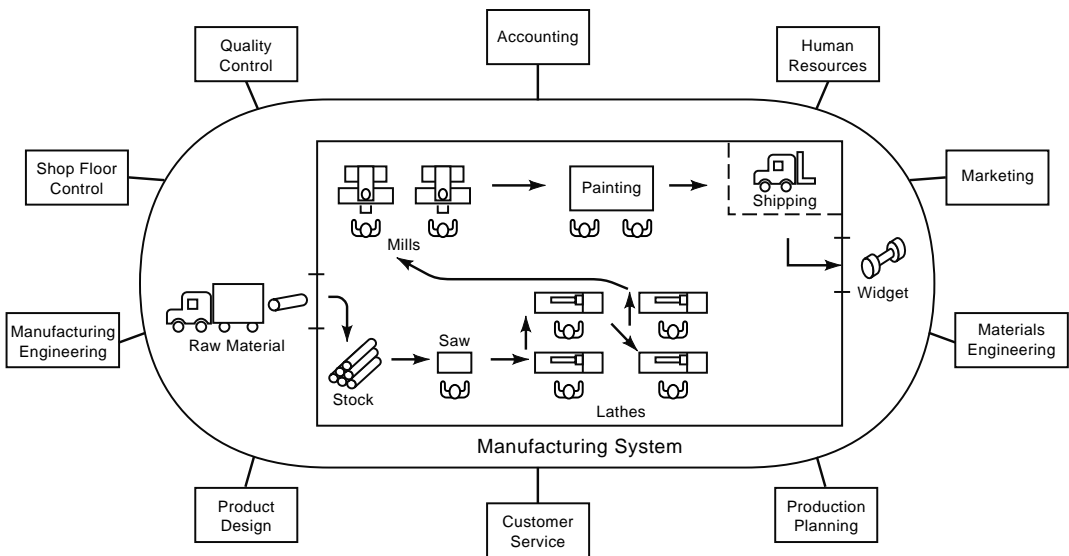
Quality Control

Accounting

Human Resources

Shop Floor Control

Marketing

Painting

Shipping

Mills

Widget

Manufacturing Engineering

Raw Material

Saw

Materials Engineering

Stock

Lathes

Manufacturing System

Product Design

Customer Service

Production Planning